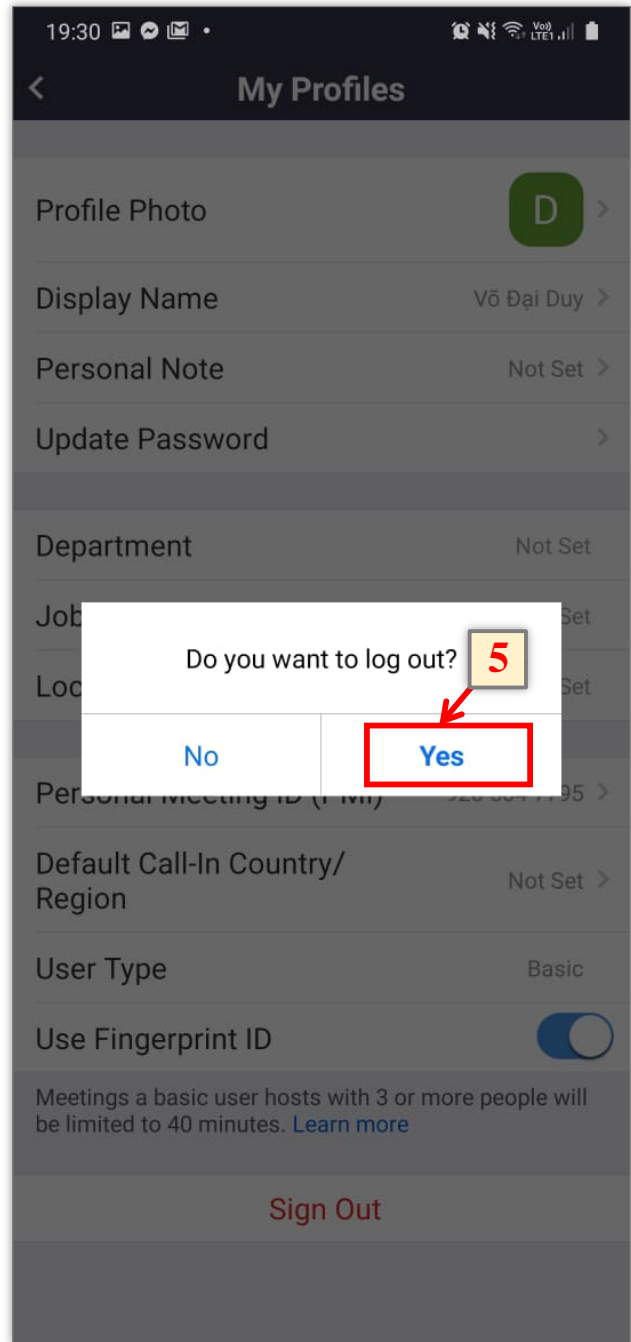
19:30

My Profiles

Profile Photo D

Display Name Võ Đại Duy

Personal Note Not Set

Update Password

Department Not Set

Job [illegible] Set

Loc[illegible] Set

Do you want to log out?

5

No

Yes

Personal Meeting ID (PMI) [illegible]795

Default Call-In Country/ Region Not Set

User Type Basic

Use Fingerprint ID

Meetings a basic user hosts with 3 or more people will be limited to 40 minutes. Learn more

Sign Out